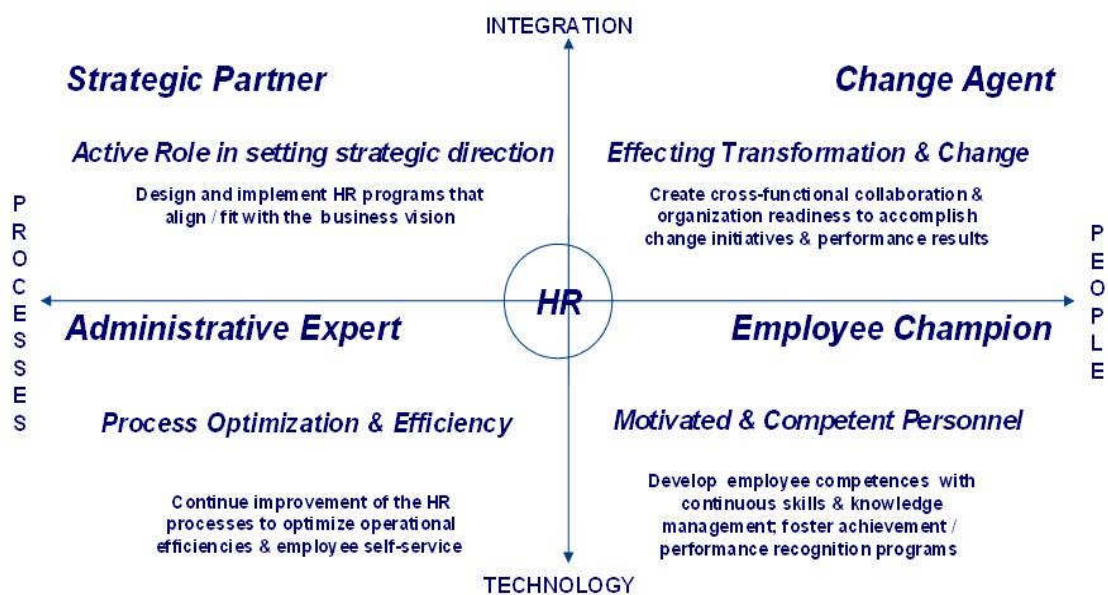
INTEGRATION

Strategic Partner

Change Agent

Active Role in setting strategic direction

Design and implement HR programs that align / fit with the business vision

Effecting Transformation & Change

Create cross-functional collaboration & organization readiness to accomplish change initiatives & performance results

PROCESSES

HR

PEOPLE

Administrative Expert

Employee Champion

Process Optimization & Efficiency

Continue improvement of the HR processes to optimize operational efficiencies & employee self-service

Motivated & Competent Personnel

Develop employee competences with continuous skills & knowledge management; foster achievement / performance recognition programs

TECHNOLOGY